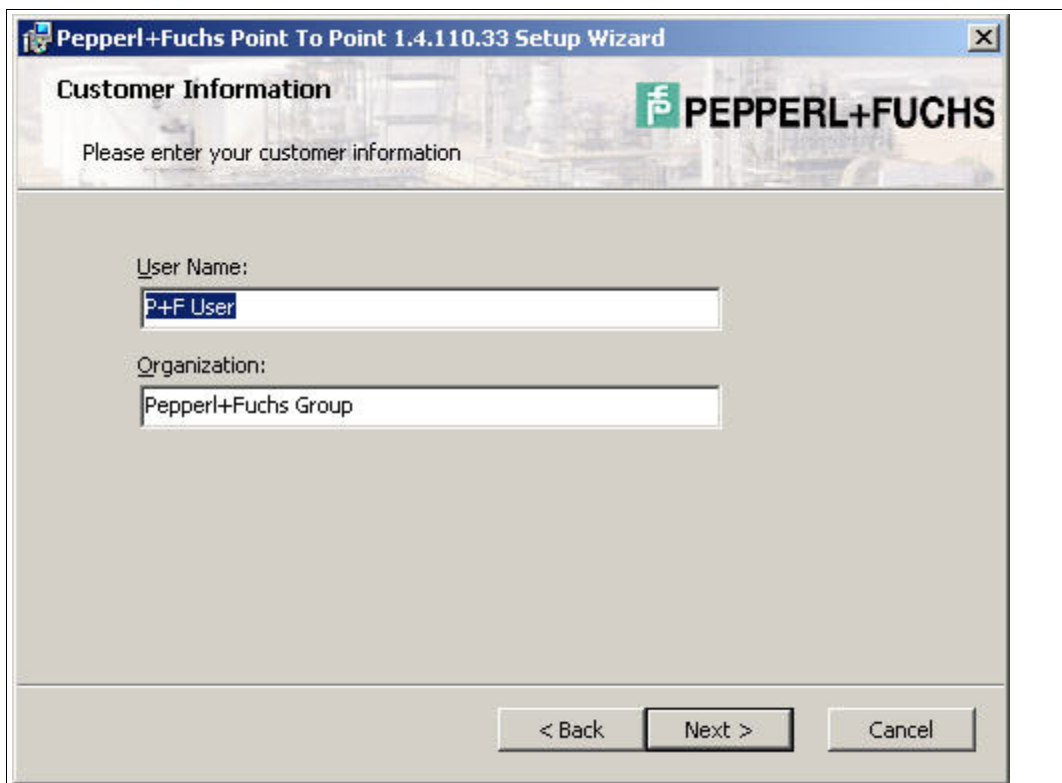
Pepperl+Fuchs Point To Point 1.4.110.33 Setup Wizard

Customer Information

Please enter your customer information

PEPPERL+FUCHS

User Name:

P+F User

Organization:

Pepperl+Fuchs Group

< Back

Next >

Cancel